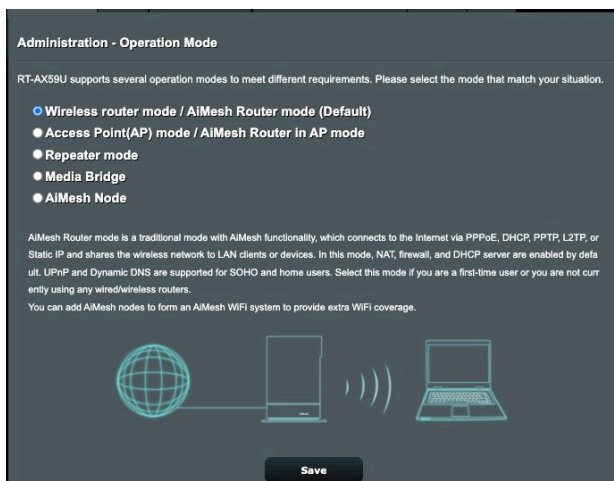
Administration - Operation Mode

RT-AX59U supports several operation modes to meet different requirements. Please select the mode that match your situation.

Wireless router mode / AiMesh Router mode (Default)
Access Point(AP) mode / AiMesh Router in AP mode
Repeater mode
Media Bridge
AiMesh Node

AiMesh Router mode is a traditional mode with AiMesh functionality, which connects to the Internet via PPPoE, DHCP, PPTP, L2TP, or Static IP and shares the wireless network to LAN clients or devices. In this mode, NAT, firewall, and DHCP server are enabled by default. UPnP and Dynamic DNS are supported for SOHO and home users. Select this mode if you are a first-time user or you are not currently using any wired/wireless routers.
You can add AiMesh nodes to form an AiMesh WiFi system to provide extra WiFi coverage.

Save